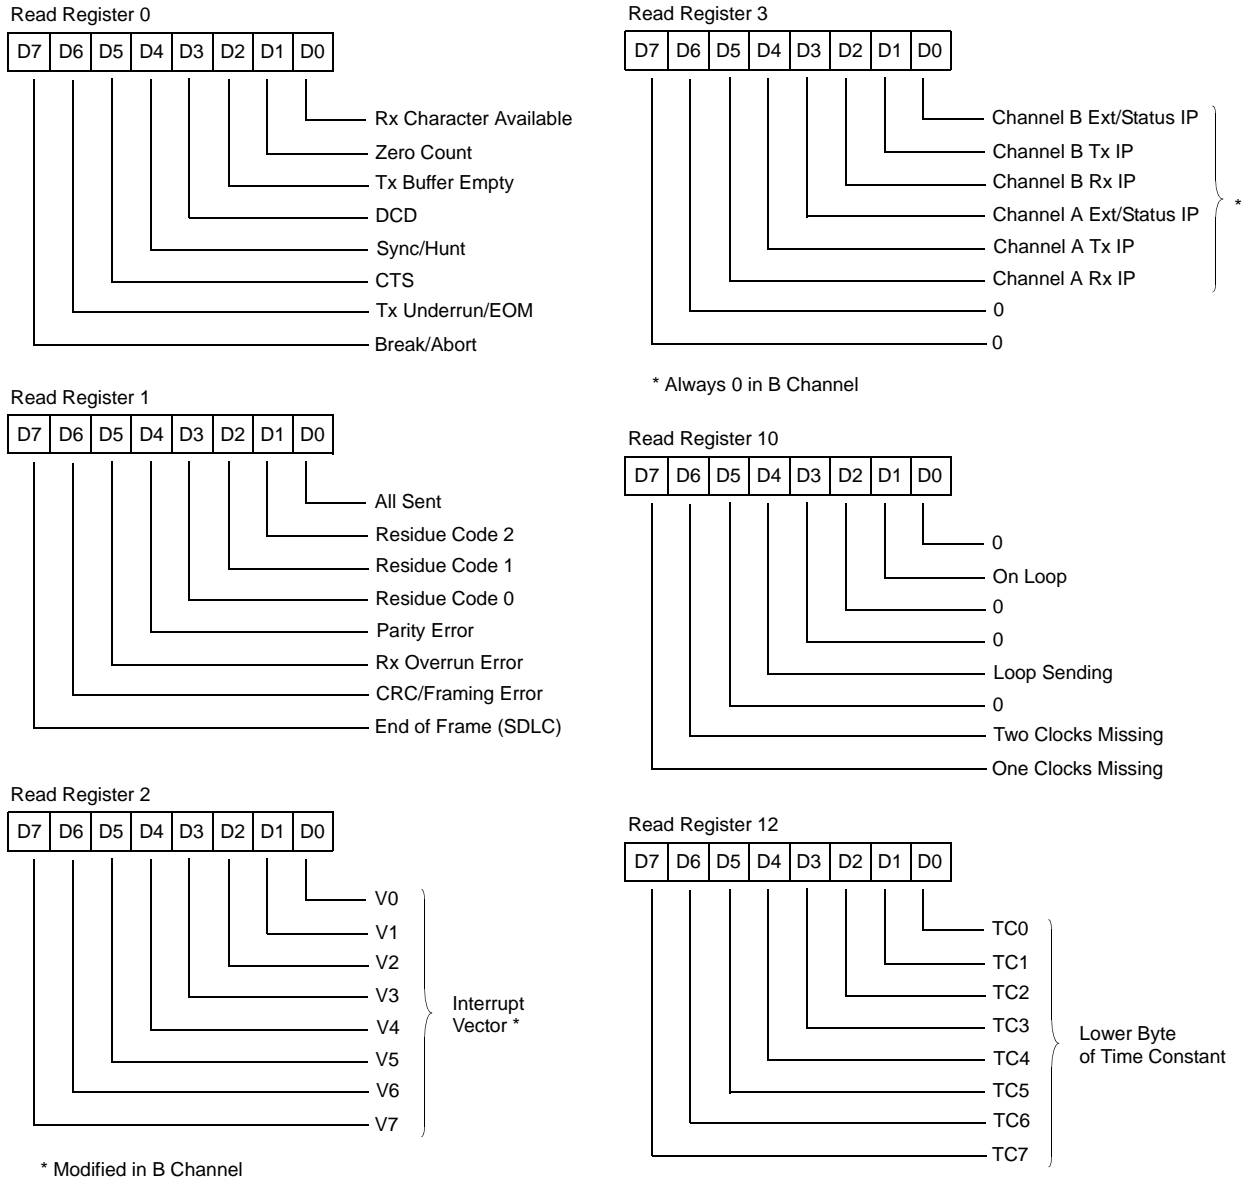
Read Register 0

| D7 | D6 | D5 | D4 | D3 | D2 | D1 | D0 |
|---|---|---|---|---|---|---|---|

Rx Character Available
Zero Count
Tx Buffer Empty
DCD
Sync/Hunt
CTS
Tx Underrun/EOM
Break/Abort

Read Register 1

| D7 | D6 | D5 | D4 | D3 | D2 | D1 | D0 |
|---|---|---|---|---|---|---|---|

All Sent
Residue Code 2
Residue Code 1
Residue Code 0
Parity Error
Rx Overrun Error
CRC/Framing Error
End of Frame (SDLC)

Read Register 2

| D7 | D6 | D5 | D4 | D3 | D2 | D1 | D0 |
|---|---|---|---|---|---|---|---|

V0
V1
V2
V3
V4
V5
V6
V7

Interrupt Vector *

* Modified in B Channel

Read Register 3

| D7 | D6 | D5 | D4 | D3 | D2 | D1 | D0 |
|---|---|---|---|---|---|---|---|

Channel B Ext/Status IP
Channel B Tx IP
Channel B Rx IP
Channel A Ext/Status IP
Channel A Tx IP
Channel A Rx IP
0
0

*

* Always 0 in B Channel

Read Register 10

| D7 | D6 | D5 | D4 | D3 | D2 | D1 | D0 |
|---|---|---|---|---|---|---|---|

0
On Loop
0
0
Loop Sending
0
Two Clocks Missing
One Clocks Missing

Read Register 12

| D7 | D6 | D5 | D4 | D3 | D2 | D1 | D0 |
|---|---|---|---|---|---|---|---|

TC0
TC1
TC2
TC3
TC4
TC5
TC6
TC7

Lower Byte of Time Constant